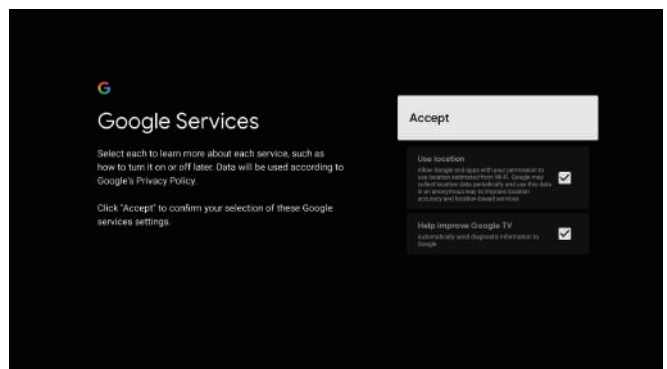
G

Google Services

Select each to learn more about each service, such as how to turn it on or off later. Data will be used according to Google's Privacy Policy.

Click "Accept" to confirm your selection of these Google services settings.

Accept

Use location

Allow Google and apps with your permission to use location estimated from Wi-Fi. Google may collect location data periodically and use this data in an anonymous way to improve location accuracy and location-based services

Help improve Google TV

Automatically send diagnostic information to Google